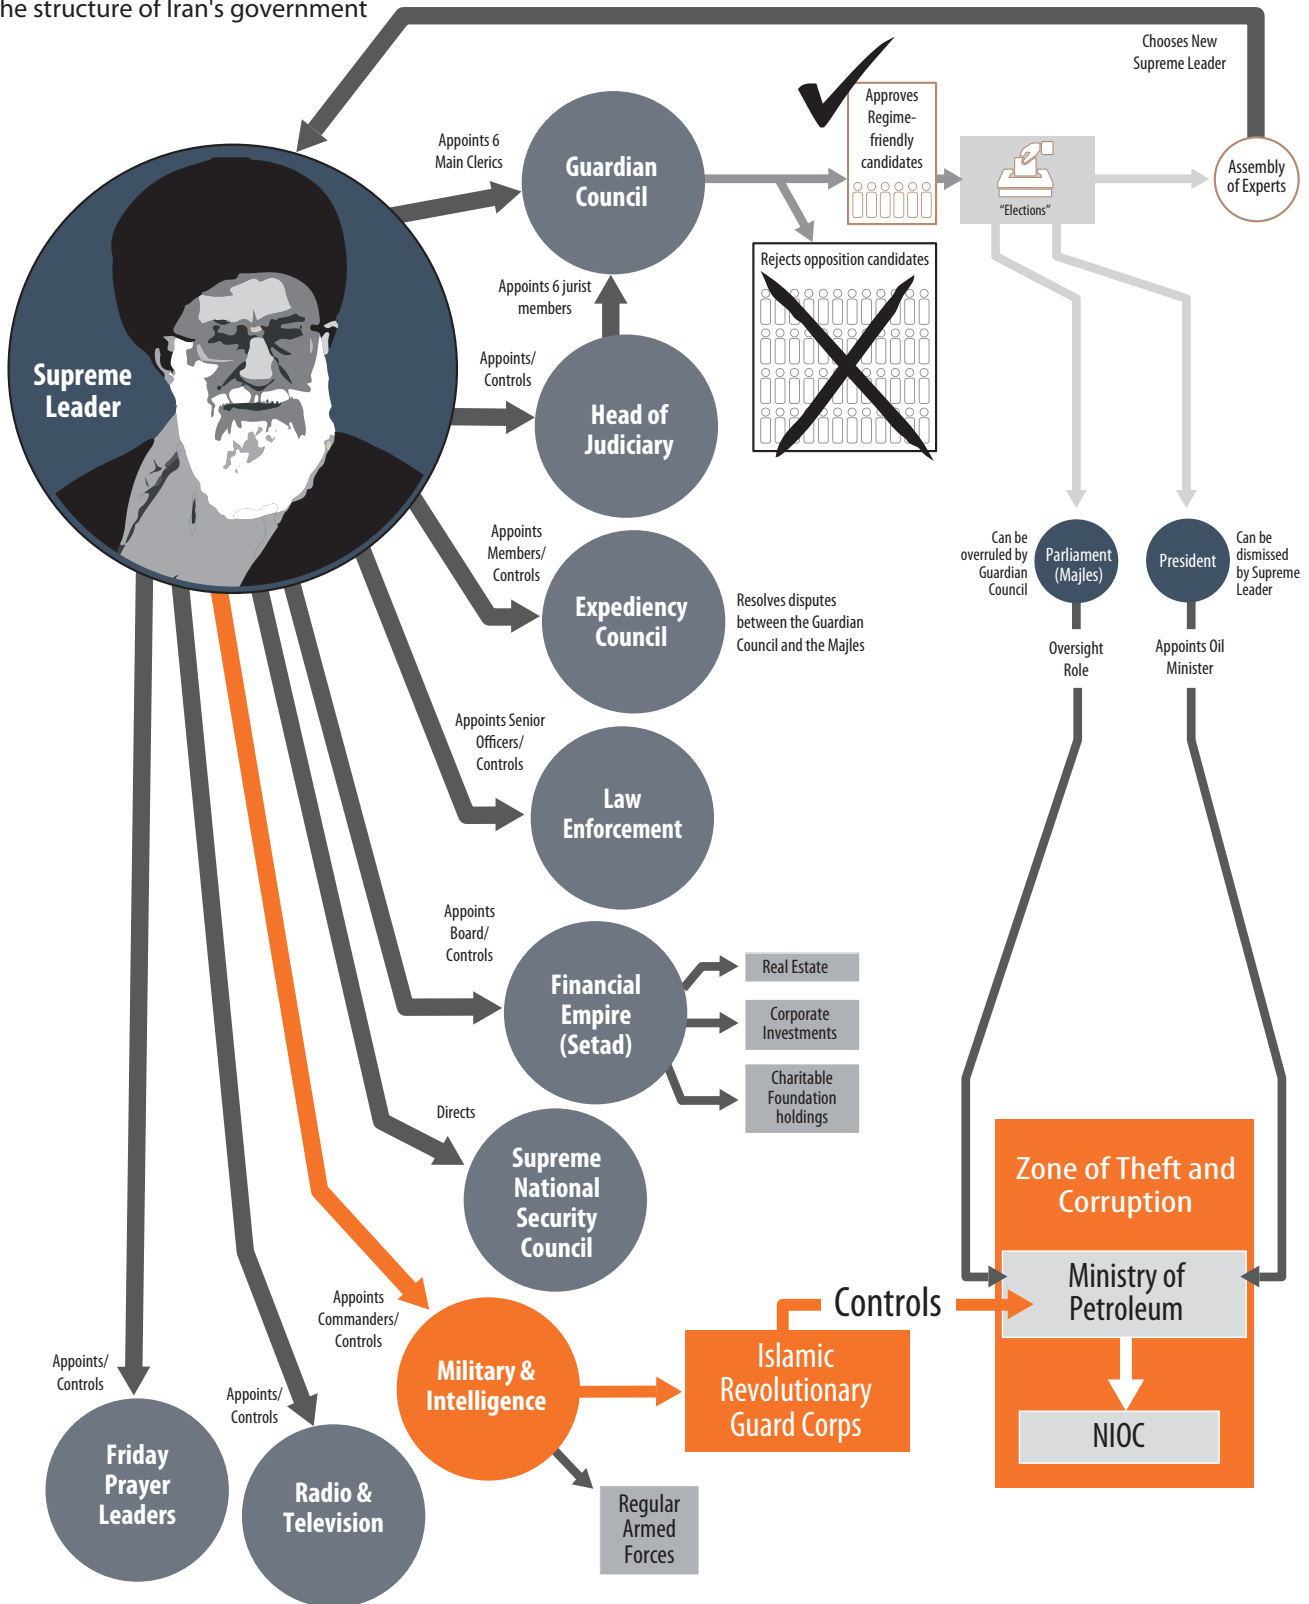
he structure of Iran's government

Chooses New Supreme Leader

Approves Regime-friendly candidates

"Elections"

Assembly of Experts

Appoints 6 Main Clerics

Guardian Council

Rejects opposition candidates

Supreme Leader

Appoints 6 jurist members

Appoints/ Controls

Head of Judiciary

Appoints Members/ Controls

Expediency Council

Resolves disputes between the Guardian Council and the Majles

Can be overruled by Guardian Council

Parliament (Majles)

President

Can be dismissed by Supreme Leader

Oversight Role

Appoints Oil Minister

Appoints Senior Officers/ Controls

Law Enforcement

Appoints Board/ Controls

Financial Empire (Setad)

Real Estate

Corporate Investments

Charitable Foundation holdings

Directs

Supreme National Security Council

Zone of Theft and Corruption

Ministry of Petroleum

Controls

Appoints Commanders/ Controls

Military & Intelligence

Islamic Revolutionary Guard Corps

NIOC

Appoints/ Controls

Appoints/ Controls

Friday Prayer Leaders

Radio & Television

Regular Armed Forces